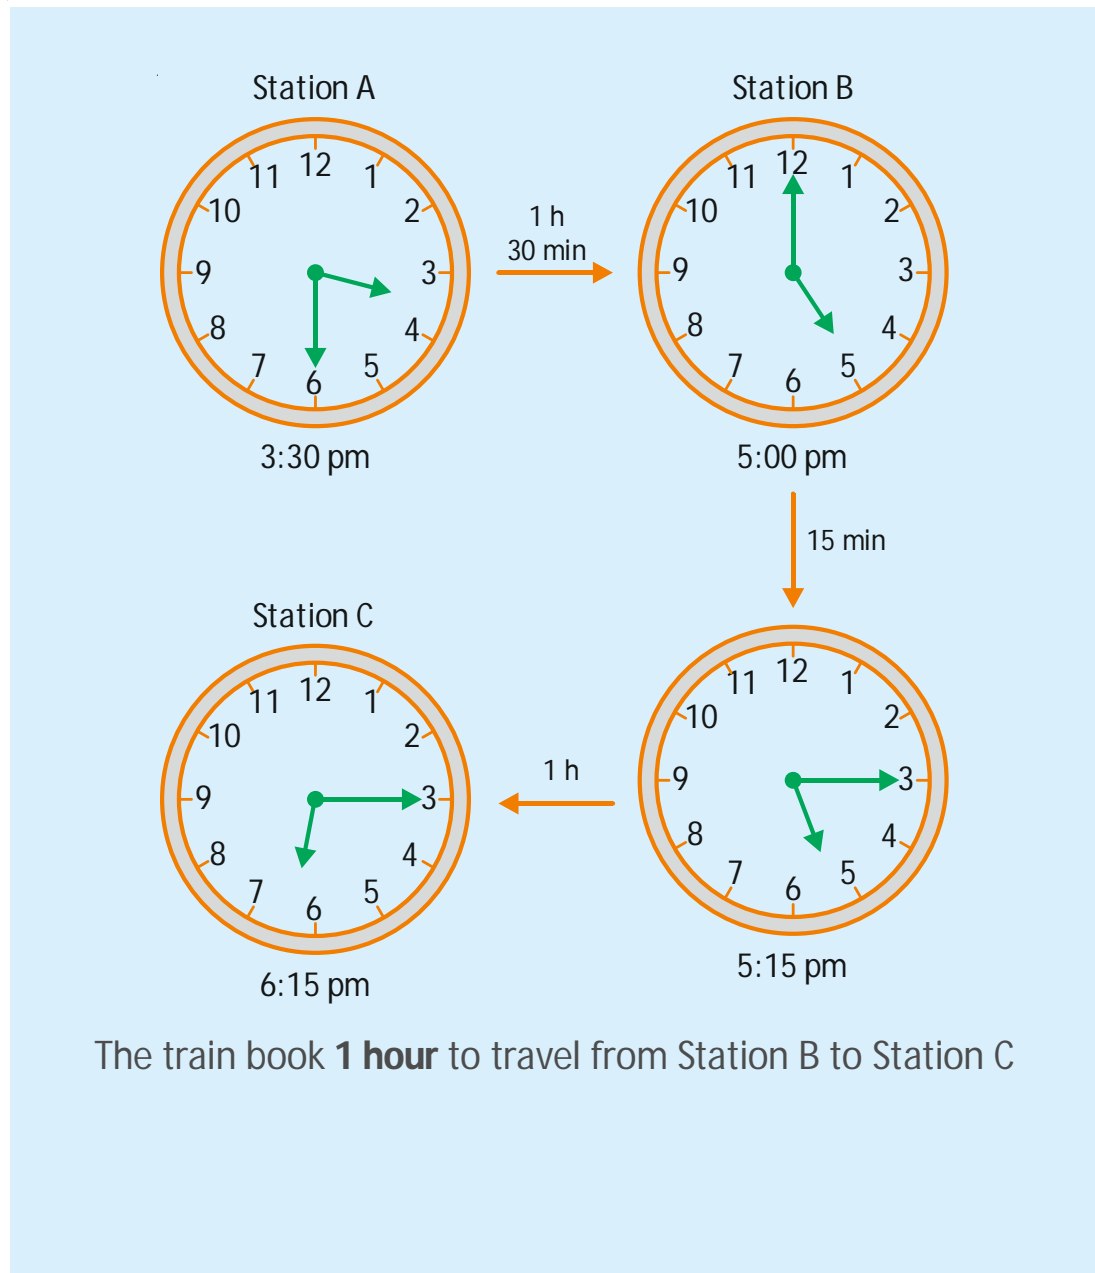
Station A

12 1 2 3 4 5 6 7 8 9 10 11

3:30 pm

1 h 30 min

Station B

12 1 2 3 4 5 6 7 8 9 10 11

5:00 pm

15 min

12 1 2 3 4 5 6 7 8 9 10 11

5:15 pm

1 h

Station C

12 1 2 3 4 5 6 7 8 9 10 11

6:15 pm

The train book **1 hour** to travel from Station B to Station C